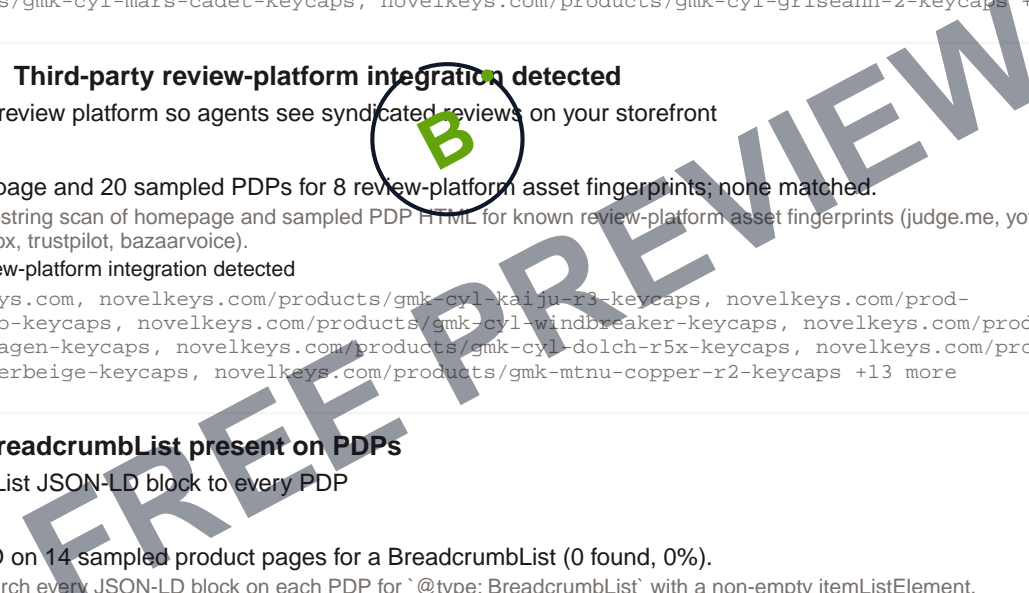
s/gmk-cyl-mars-cadet-keycaps, novelkeys.com/products/gmk-cyl-griseann-2-keycaps +

Third-party review-platform integration detected

review platform so agents see syndicated reviews on your storefront

B

page and 20 sampled PDPs for 8 review-platform asset fingerprints; none matched.

string scan of homepage and sampled PDP HTML for known review-platform asset fingerprints (judge.me, yo x, trustpilot, bazaarvoice).

ew-platform integration detected

ys.com, novelkeys.com/products/gmk-cyl-kaiju-r3-keycaps, novelkeys.com/prod- o-keycaps, novelkeys.com/products/gmk-cyl-windbreaker-keycaps, novelkeys.com/prod agen-keycaps, novelkeys.com/products/gmk-cyl-dolch-r5x-keycaps, novelkeys.com/pro erbeige-keycaps, novelkeys.com/products/gmk-mtnu-copper-r2-keycaps +13 more

readcrumbList present on PDPs

List JSON-LD block to every PDP

0 on 14 sampled product pages for a BreadcrumbList (0 found, 0%).

rch every JSON-LD block on each PDP for `@type: BreadcrumbList` with a non-empty itemListElement.

FREE PREVIEW